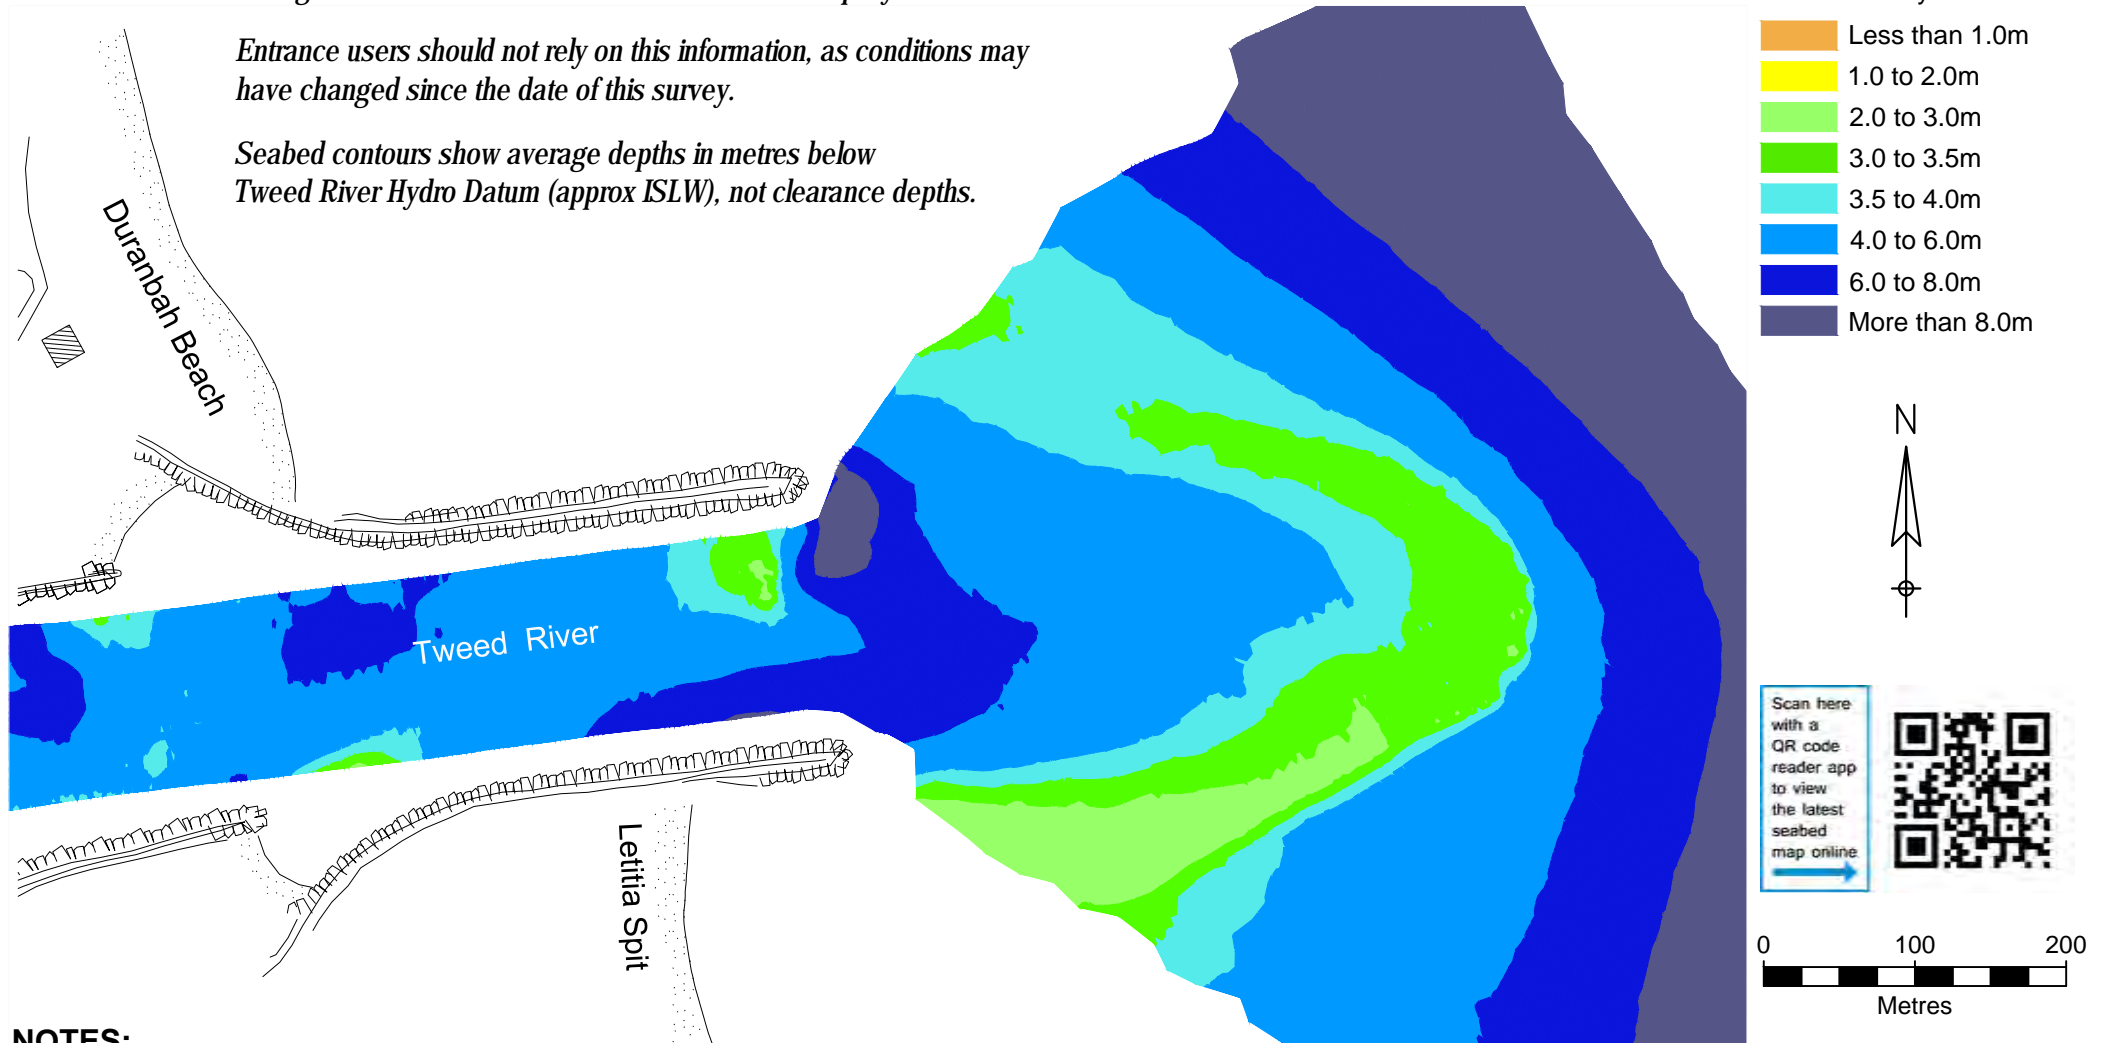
Entrance users should not rely on this information, as conditions may have changed since the date of this survey.

Seabed contours show average depths in metres below Tweed River Hydro Datum (approx ISLW), not clearance depths.

Less than 1.0m
1.0 to 2.0m
2.0 to 3.0m
3.0 to 3.5m
3.5 to 4.0m
4.0 to 6.0m
6.0 to 8.0m
More than 8.0m

Duranbah Beach

N

Tweed River

Scan here with a QR code reader app to view the latest seabed map online

0
100
200
Metres

Letitia Spit

NOTES: